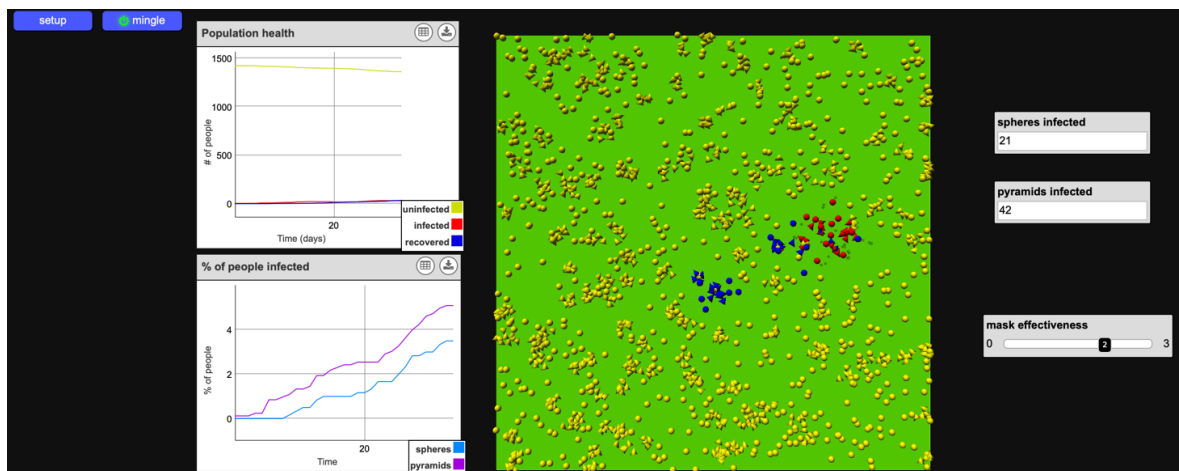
setup

mingle

Population health

1500
1000
500
0
# of people
20
Time (days)
uninfected
infected
recovered

% of people infected

4
2
0
% of people
20
Time
spheres
pyramids

spheres infected
21

pyramids infected
42

mask effectiveness
0
2
3